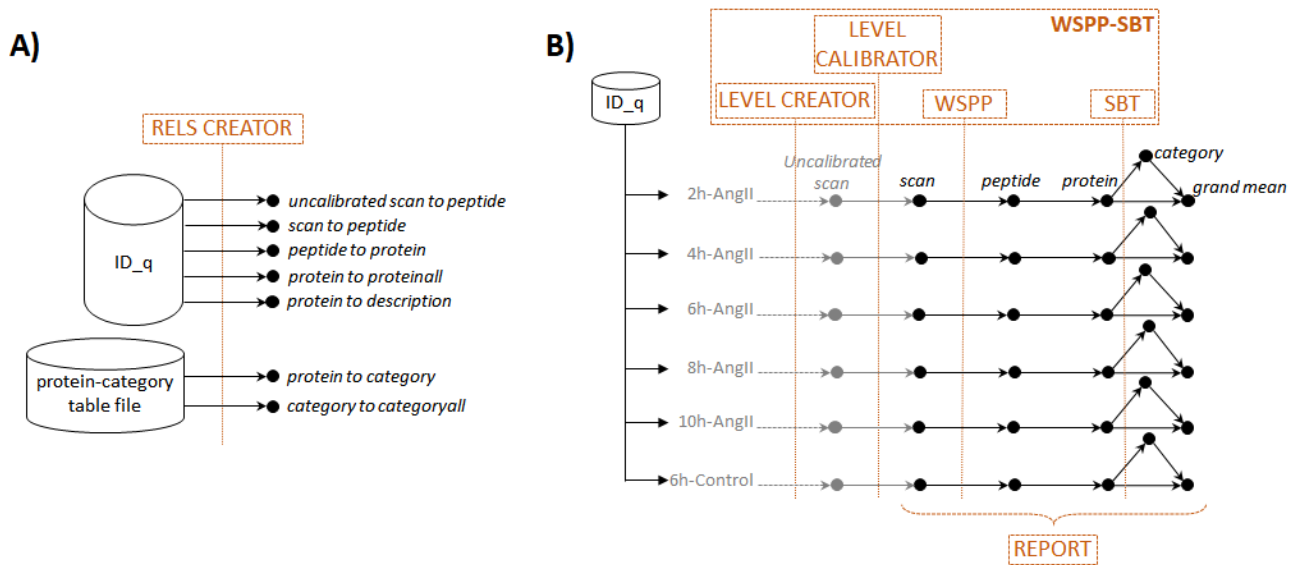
A)

RELS CREATOR

ID_q

uncalibrated scan to peptide
scan to peptide
peptide to protein
protein to proteinall
protein to description

protein-category table file

protein to category
category to categoryall

B)

WSPP-SBT

LEVEL CALIBRATOR

LEVEL CREATOR

WSPP

SBT

ID_q

Uncalibrated scan

scan

peptide

protein

category

grand mean

2h-AngII

4h-AngII

6h-AngII

8h-AngII

10h-AngII

6h-Control

REPORT